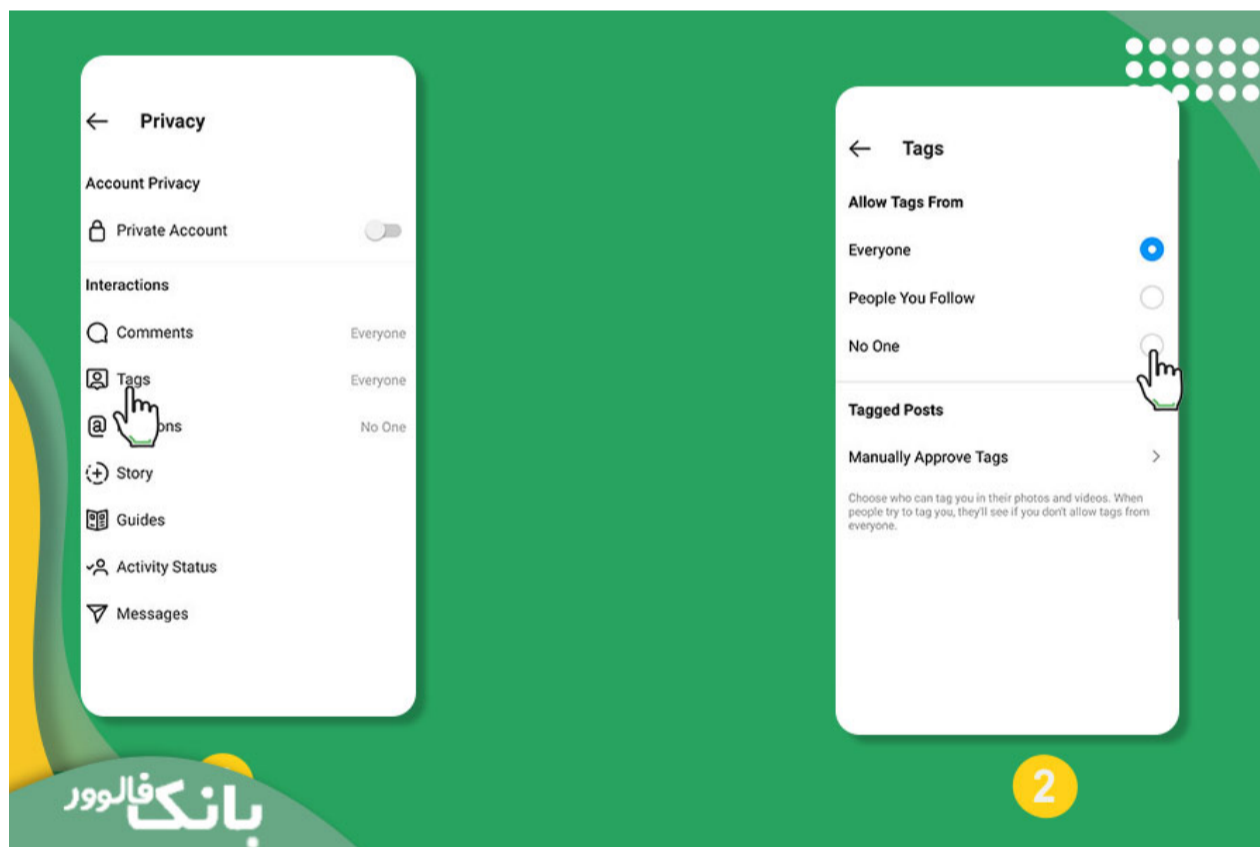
Privacy

Account Privacy

Private Account

Interactions

Comments Everyone

Tags Everyone

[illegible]ons No One

Story

Guides

Activity Status

Messages

Tags

Allow Tags From

Everyone

People You Follow

No One

Tagged Posts

Manually Approve Tags

Choose who can tag you in their photos and videos. When people try to tag you, they'll see if you don't allow tags from everyone.

2

بانک فالوور